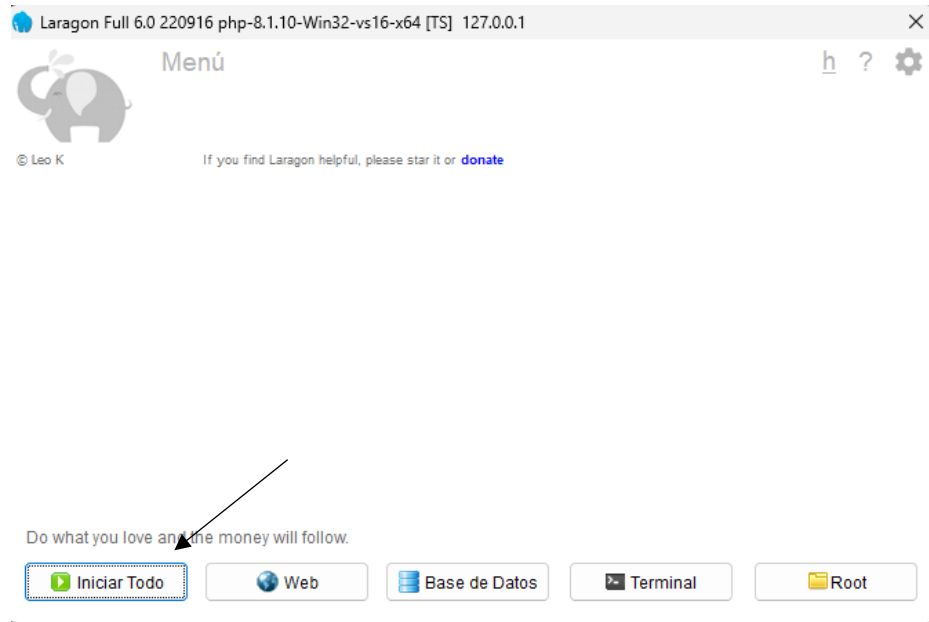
Laragon Full 6.0 220916 php-8.1.10-Win32-vs16-x64 [TS] 127.0.0.1
×

Menú

h ?

© Leo K

If you find Laragon helpful, please star it or donate

Do what you love and the money will follow.

Iniciar Todo
Web
Base de Datos
Terminal
Root